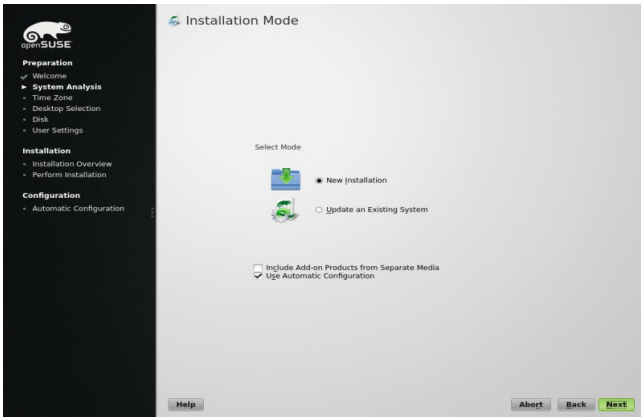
openSUSE

Preparation
Welcome
System Analysis
Time Zone
Desktop Selection
Disk
User Settings

Installation
Installation Overview
Perform Installation

Configuration
Automatic Configuration

Installation Mode

Select Mode

New Installation

Update an Existing System

Include Add-on Products from Separate Media

Use Automatic Configuration

Help

Abort

Back

Next